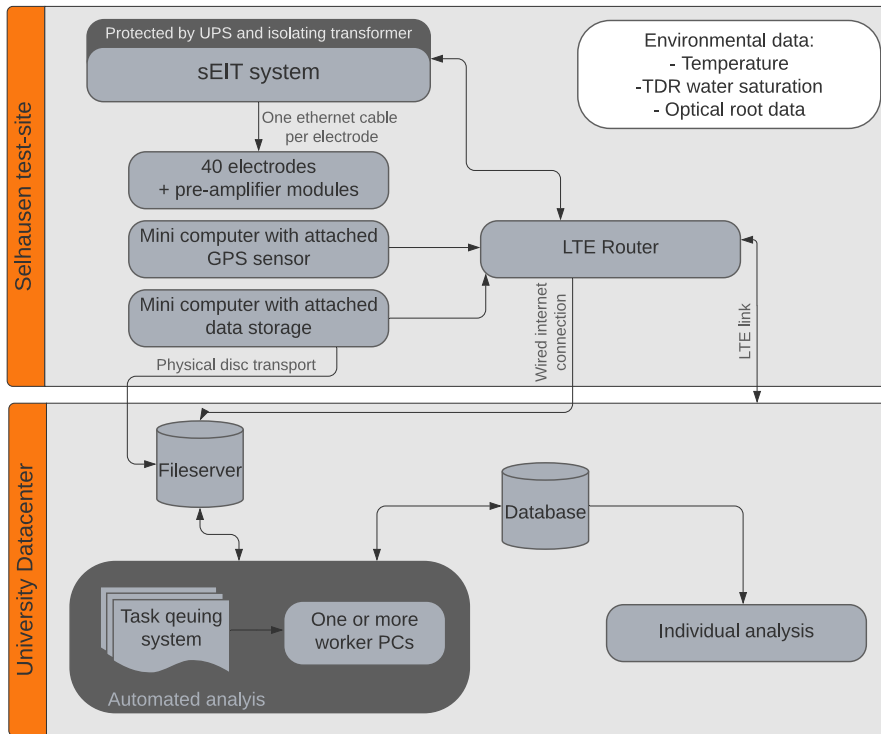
Selhausen test-site

Protected by UPS and isolating transformer

sEIT system

Environmental data:
- Temperature
-TDR water saturation
- Optical root data

One ethernet cable per electrode

40 electrodes
+ pre-amplifier modules

Mini computer with attached GPS sensor

LTE Router

Mini computer with attached data storage

Wired internet connection

LTE link

Physical disc transport

University Datacenter

Fileserver

Database

Task qeuing system

One or more worker PCs

Individual analysis

Automated analyis